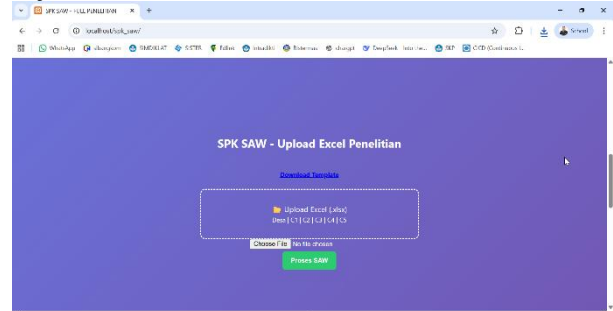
SPK SAW - FULL PENELITIAN × +

localhost/spk_saw/

WhatsApp chatgpt.com SIMDALAT SISTER Edlink Mendikti Siakad chatgpt DeepSeek - Into the... SKP CCD (Conference)...

SPK SAW - Upload Excel Penelitian

Download Template

📁 Upload Excel (.xlsx)
Desa | C1 | C2 | C3 | C4 | C5

Choose File No file chosen

Proses SAW